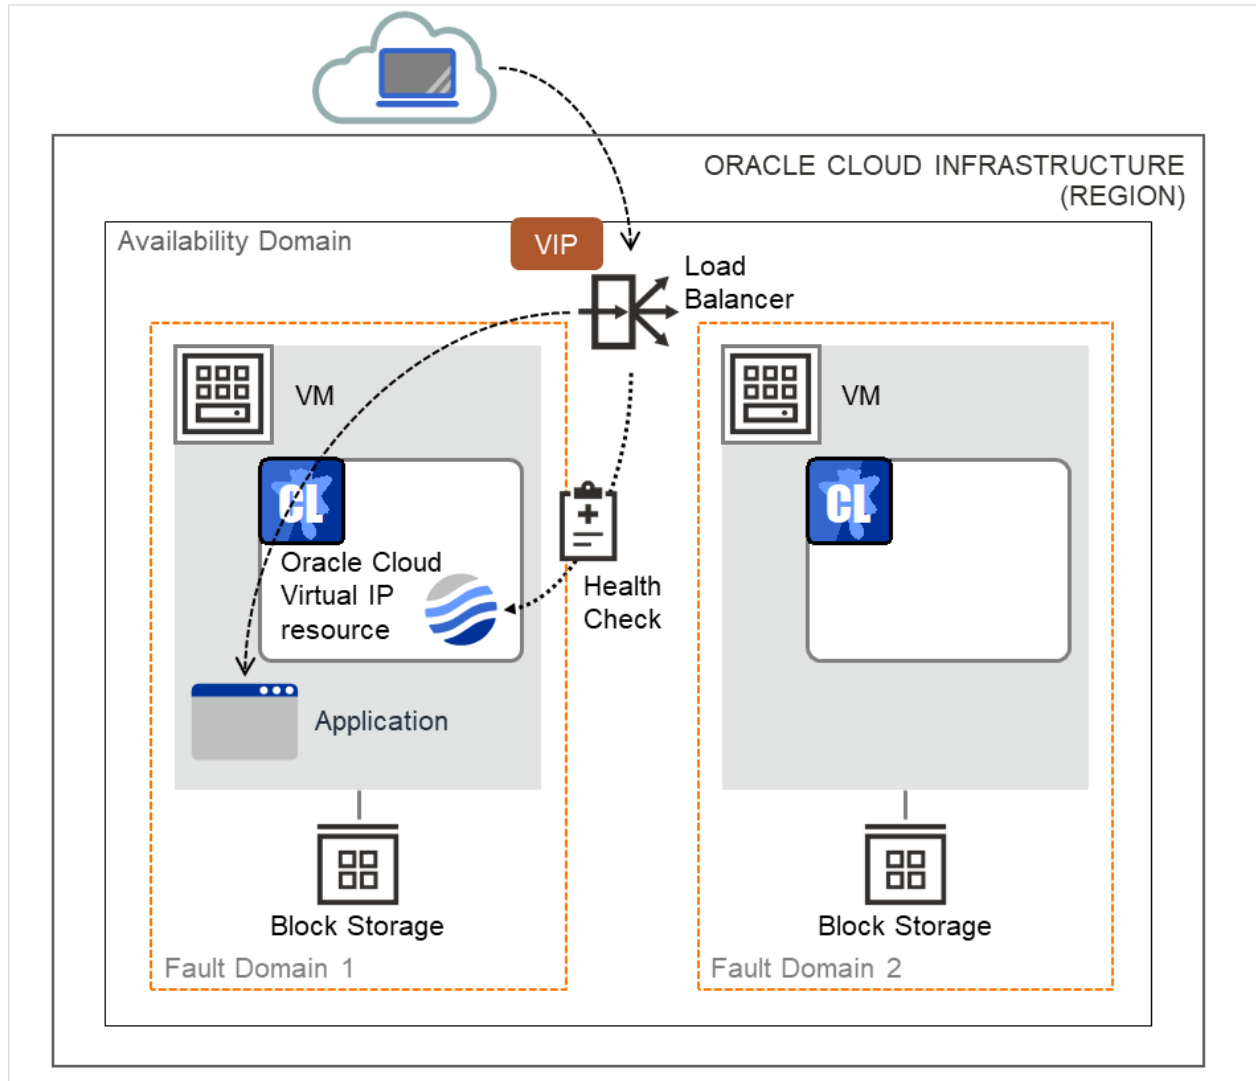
ORACLE CLOUD INFRASTRUCTURE (REGION)

Availability Domain

VIP

Load Balancer

VM

CL

Oracle Cloud Virtual IP resource

Health Check

Application

Block Storage

Fault Domain 1

VM

CL

Block Storage

Fault Domain 2